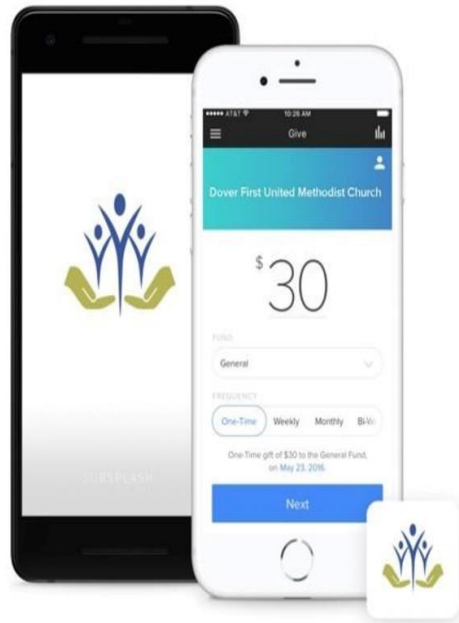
SUBSPLASH

●●●●● AT&T 10:26 AM

Give

Dover First United Methodist Church

$30

FUND

General

FREQUENCY

One-Time Weekly Monthly Bi-W

One-Time gift of $30 to the General Fund, on May 23, 2016.

Next